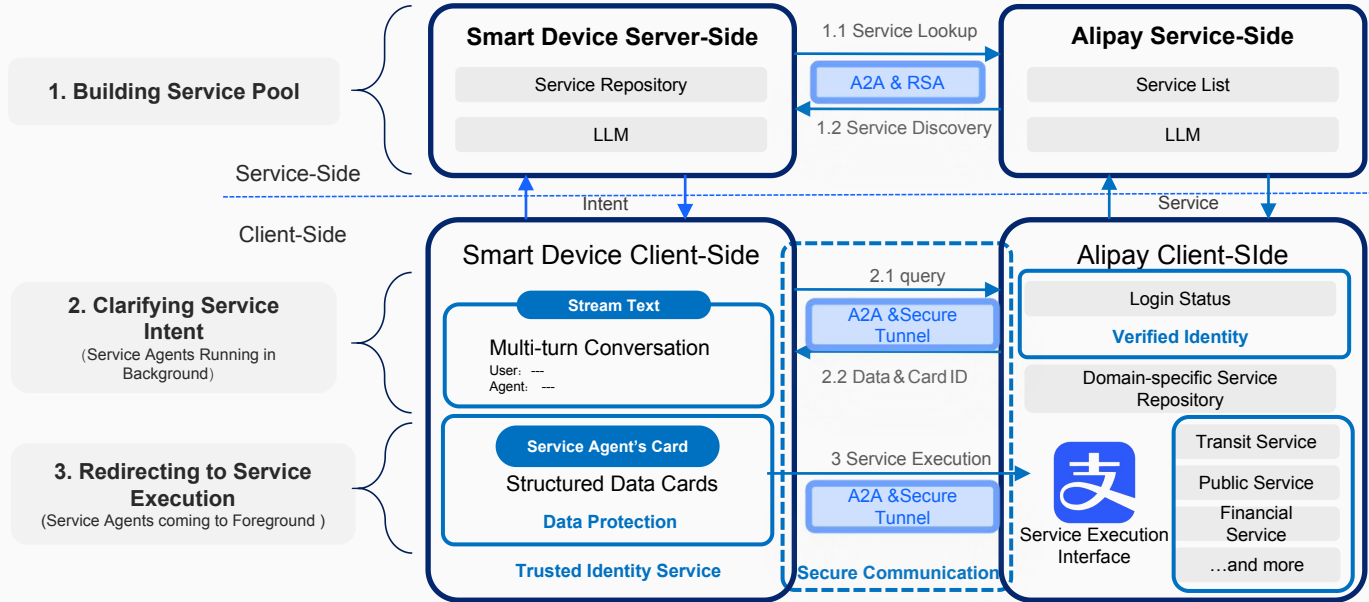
1. Building Service Pool

Smart Device Server-Side

Service Repository

LLM

1.1 Service Lookup

A2A & RSA

1.2 Service Discovery

Alipay Service-Side

Service List

LLM

Service-Side

Client-Side

Intent

Service

2. Clarifying Service Intent
（Service Agents Running in Background）

Smart Device Client-Side

Stream Text

Multi-turn Conversation
User：---
Agent：---

2.1 query

A2A &Secure Tunnel

2.2 Data＆Card ID

Alipay Client-SIde

Login Status

Verified Identity

Domain-specific Service Repository

3. Redirecting to Service Execution
(Service Agents coming to Foreground )

Service Agent's Card

Structured Data Cards

Data Protection

3 Service Execution

A2A &Secure Tunnel

支

Service Execution Interface

Transit Service

Public Service

Financial Service

…and more

Trusted Identity Service

Secure Communication